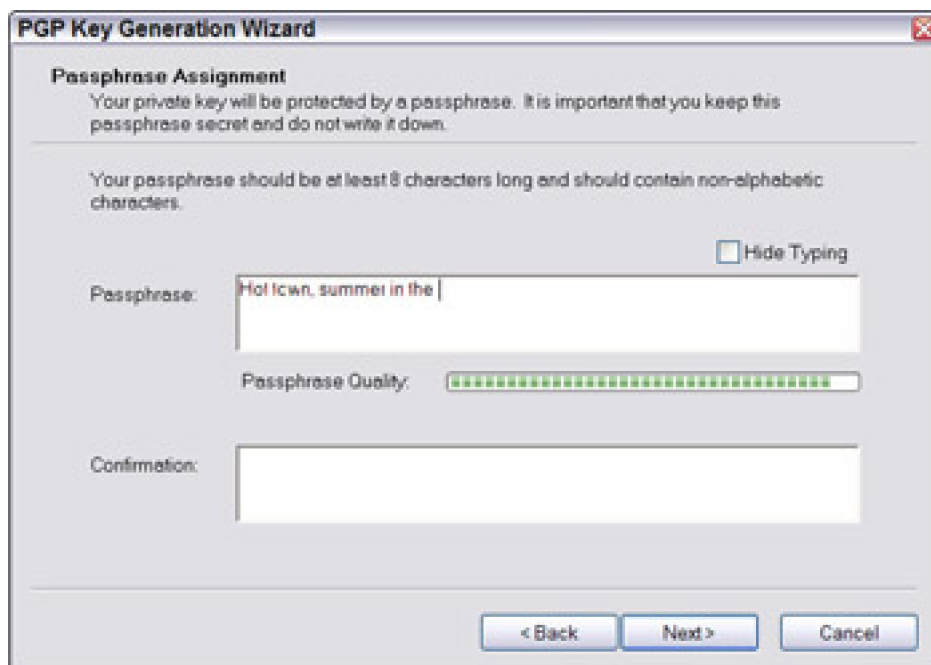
PGP Key Generation Wizard

Passphrase Assignment
Your private key will be protected by a passphrase. It is important that you keep this passphrase secret and do not write it down.

Your passphrase should be at least 8 characters long and should contain non-alphabetic characters.

Hide Typing

Passphrase:
Hot town, summer in the

Passphrase Quality:

Confirmation:

< Back
Next >
Cancel